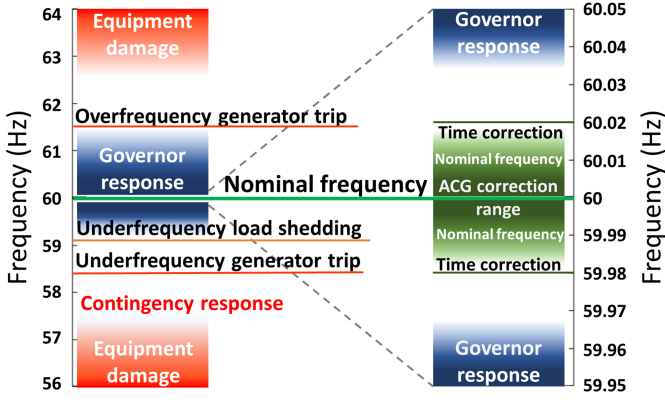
Frequency (Hz)

64
63
62
61
60
59
58
57
56

Equipment damage

Overfrequency generator trip

Governor response

Nominal frequency

Underfrequency load shedding

Underfrequency generator trip

Contingency response

Equipment damage

Governor response

Time correction

Nominal frequency

ACG correction range

Nominal frequency

Time correction

Governor response

60.05
60.04
60.03
60.02
60.01
60
59.99
59.98
59.97
59.96
59.95

Frequency (Hz)